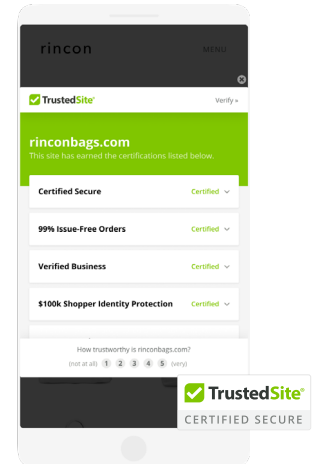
rincon

MENU

TrustedSite

Verify »

rinconbags.com

This site has earned the certifications listed below.

Certified Secure

Certified

99% Issue-Free Orders

Certified

Verified Business

Certified

$100k Shopper Identity Protection

Certified

How trustworthy is rinconbags.com?

(not at all) 1 2 3 4 5 (very)

TrustedSite

CERTIFIED SECURE